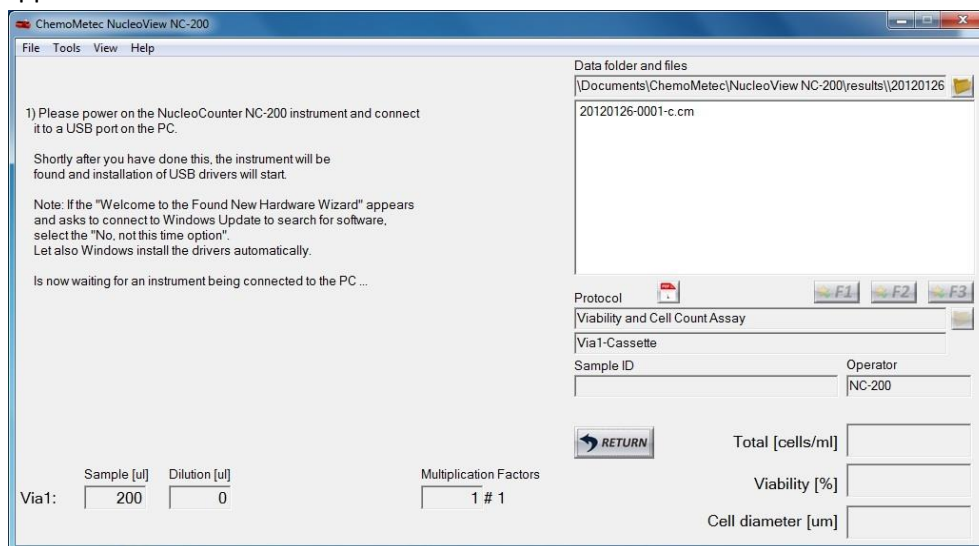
ChemoMetec NucleoView NC-200

File Tools View Help

Data folder and files

\Documents\ChemoMetec\NucleoView NC-200\results\\20120126

20120126-0001-c.cm

1) Please power on the NucleoCounter NC-200 instrument and connect it to a USB port on the PC.

Shortly after you have done this, the instrument will be found and installation of USB drivers will start.

Note: If the "Welcome to the Found New Hardware Wizard" appears and asks to connect to Windows Update to search for software, select the "No, not this time option". Let also Windows install the drivers automatically.

Is now waiting for an instrument being connected to the PC ...

Protocol

F1 F2 F3

Viability and Cell Count Assay

Via1-Cassette

Sample ID

Operator

NC-200

RETURN

Total [cells/ml]

Viability [%]

Cell diameter [um]

Sample [ul] Dilution [ul] Multiplication Factors

Via1: 200 0 1 # 1